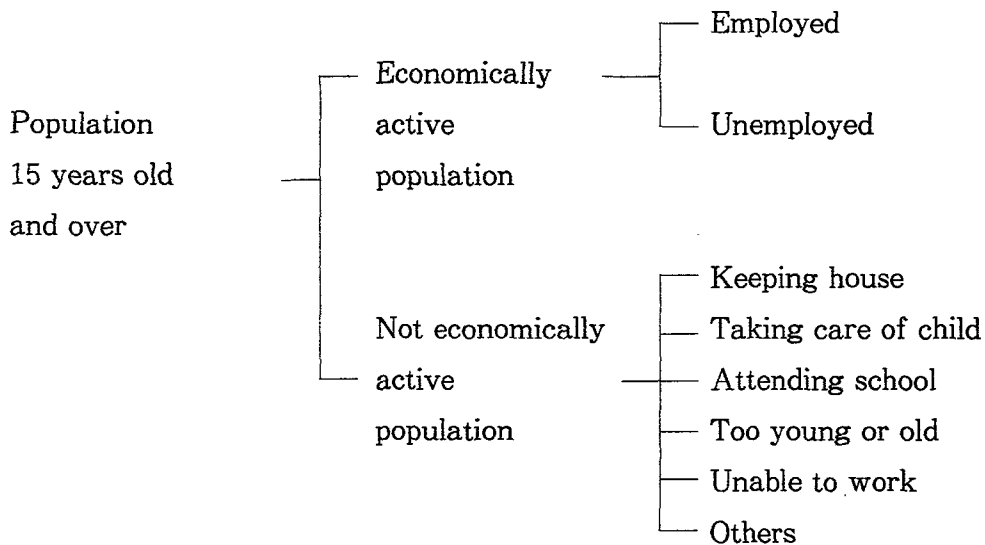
Population 15 years old and over

Economically active population

Employed

Unemployed

Not economically active population

Keeping house

Taking care of child

Attending school

Too young or old

Unable to work

Others